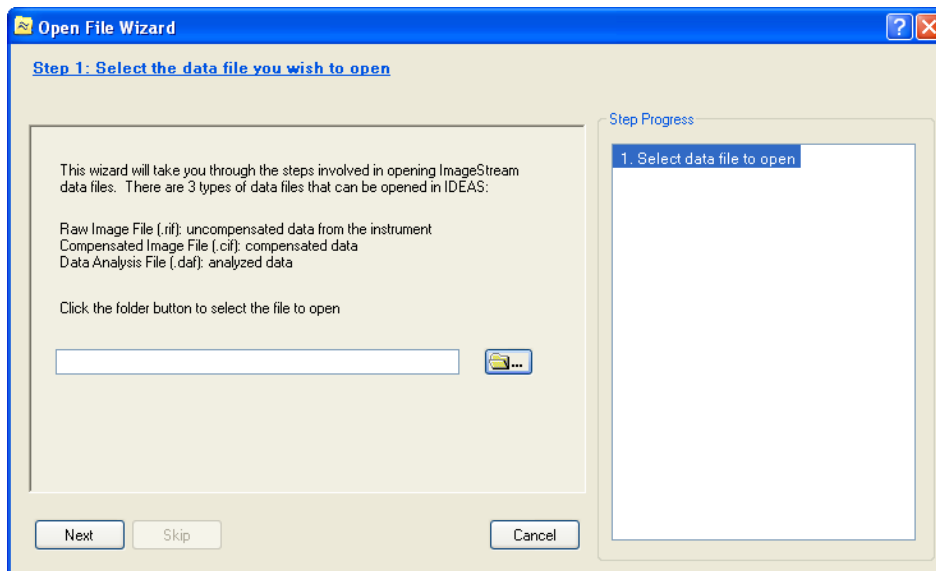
Open File Wizard

Step 1: Select the data file you wish to open

This wizard will take you through the steps involved in opening ImageStream data files. There are 3 types of data files that can be opened in IDEAS:

Raw Image File (.rif): uncompensated data from the instrument
Compensated Image File (.cif): compensated data
Data Analysis File (.daf): analyzed data

Click the folder button to select the file to open

Step Progress

1. Select data file to open

Next

Skip

Cancel